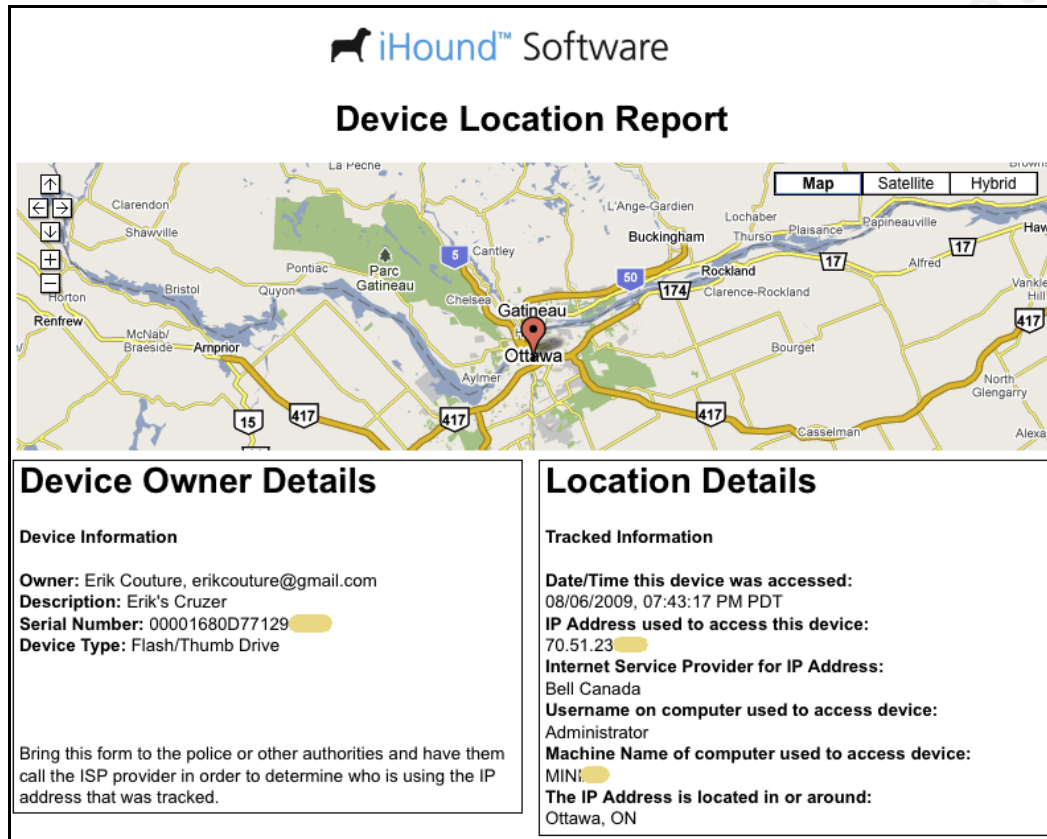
iHound™ Software

Device Location Report

Map | Satellite | Hybrid

La Peche, Clarendon, Shawville, L'Ange-Gardien, Lochaber, Papineauville, Buckingham, Thurso, Plaisance, Cantley, 5, 17, Pontiac, Parc Gatineau, 50, Rockland, Alfred, Bristol, Quyon, Chelsea, 174, Clarence-Rockland, 17, Horton, Gatineau, Renfrew, McNab/Braeside, Arnprior, Ottawa, Bourget, 417, Aylmer, North Glengarry, 15, 417, 417, 417, Casselman, Brownsburg, Hawkesbury, Vankleek Hill, Alexandria

Device Owner Details

Device Information

Owner: Erik Couture, erikcouture@gmail.com
Description: Erik's Cruzer
Serial Number: 00001680D77129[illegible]
Device Type: Flash/Thumb Drive

Bring this form to the police or other authorities and have them call the ISP provider in order to determine who is using the IP address that was tracked.

Location Details

Tracked Information

Date/Time this device was accessed:
08/06/2009, 07:43:17 PM PDT
IP Address used to access this device:
70.51.23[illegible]
Internet Service Provider for IP Address:
Bell Canada
Username on computer used to access device:
Administrator
Machine Name of computer used to access device:
MINI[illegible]
The IP Address is located in or around:
Ottawa, ON